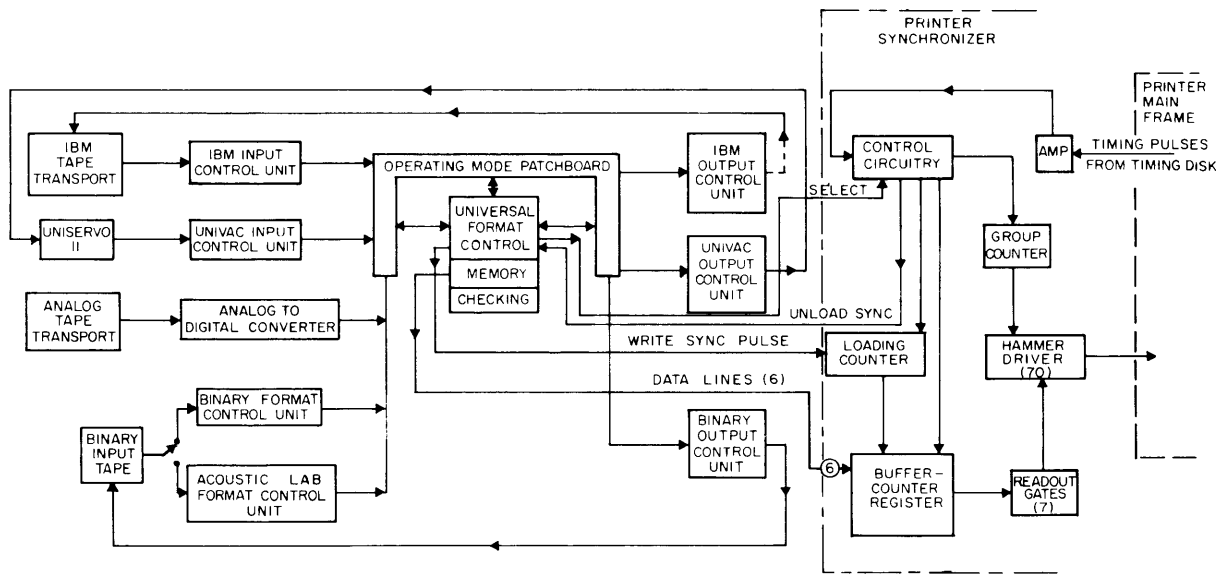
PRINTER SYNCHRONIZER

PRINTER MAIN FRAME

IBM TAPE TRANSPORT

IBM INPUT CONTROL UNIT

OPERATING MODE PATCHBOARD

IBM OUTPUT CONTROL UNIT

CONTROL CIRCUITRY

AMP

TIMING PULSES FROM TIMING DISK

SELECT

UNISERVO II

UNIVAC INPUT CONTROL UNIT

UNIVERSAL FORMAT CONTROL

MEMORY

CHECKING

UNIVAC OUTPUT CONTROL UNIT

GROUP COUNTER

ANALOG TAPE TRANSPORT

ANALOG TO DIGITAL CONVERTER

UNLOAD SYNC

WRITE SYNC PULSE

LOADING COUNTER

HAMMER DRIVER (70)

DATA LINES (6)

BINARY FORMAT CONTROL UNIT

BINARY INPUT TAPE

BINARY OUTPUT CONTROL UNIT

6

BUFFER-COUNTER REGISTER

READOUT GATES (7)

ACOUSTIC LAB FORMAT CONTROL UNIT